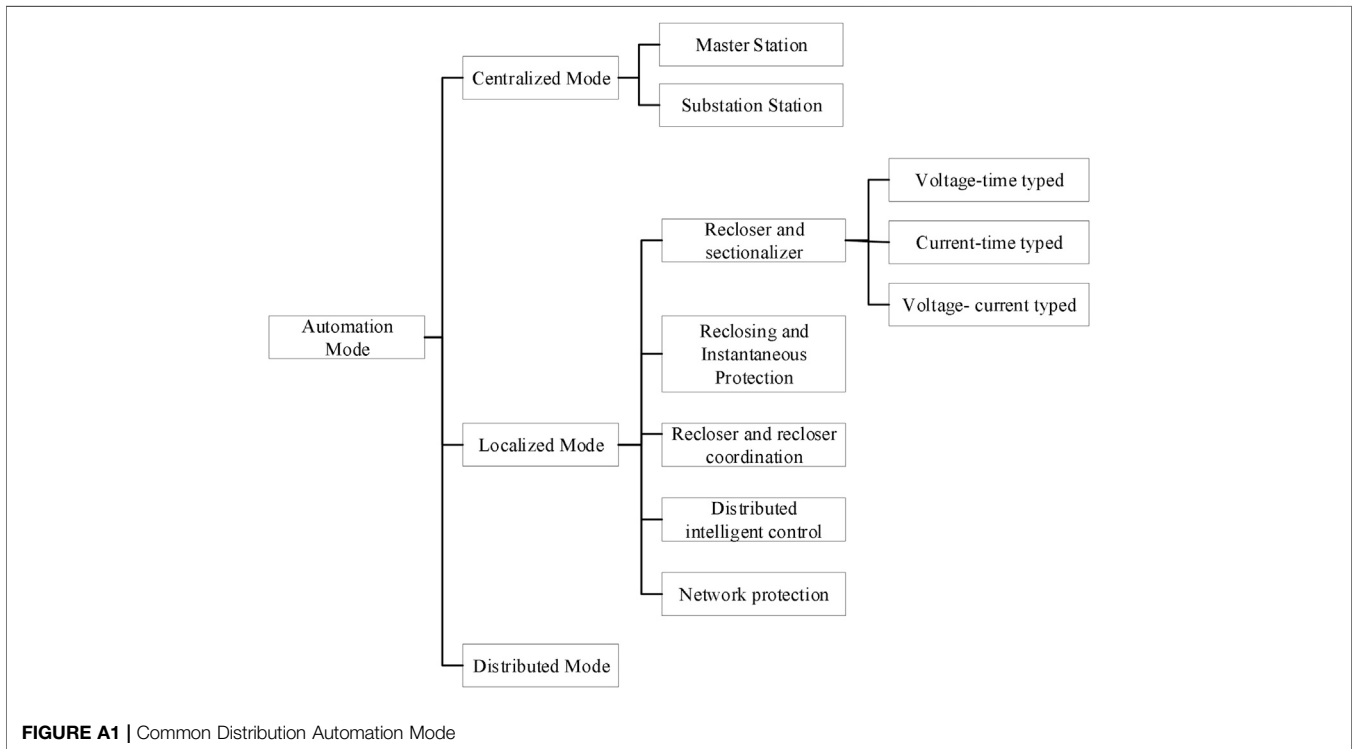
Automation Mode

Centralized Mode

Master Station

Substation Station

Localized Mode

Recloser and sectionalizer

Voltage-time typed

Current-time typed

Voltage- current typed

Reclosing and Instantaneous Protection

Recloser and recloser coordination

Distributed intelligent control

Network protection

Distributed Mode

**FIGURE A1 |** Common Distribution Automation Mode